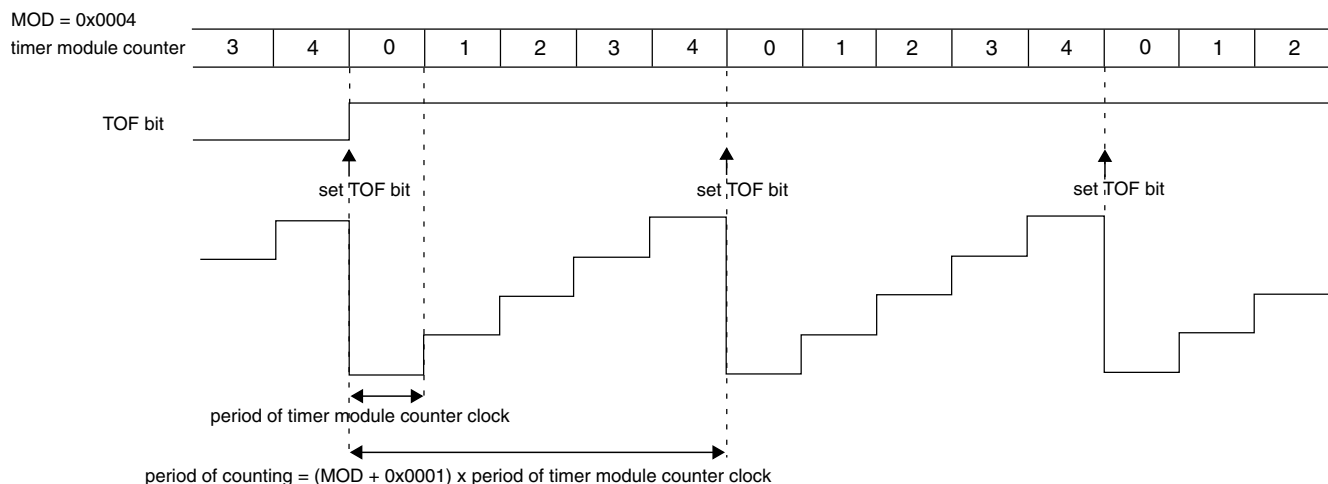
MOD = 0x0004

timer module counter

| 3 | 4 | 0 | 1 | 2 | 3 | 4 | 0 | 1 | 2 | 3 | 4 | 0 | 1 | 2 |
|---|---|---|---|---|---|---|---|---|---|---|---|---|---|---|

TOF bit

set TOF bit

set TOF bit

set TOF bit

period of timer module counter clock

period of counting = (MOD + 0x0001) x period of timer module counter clock